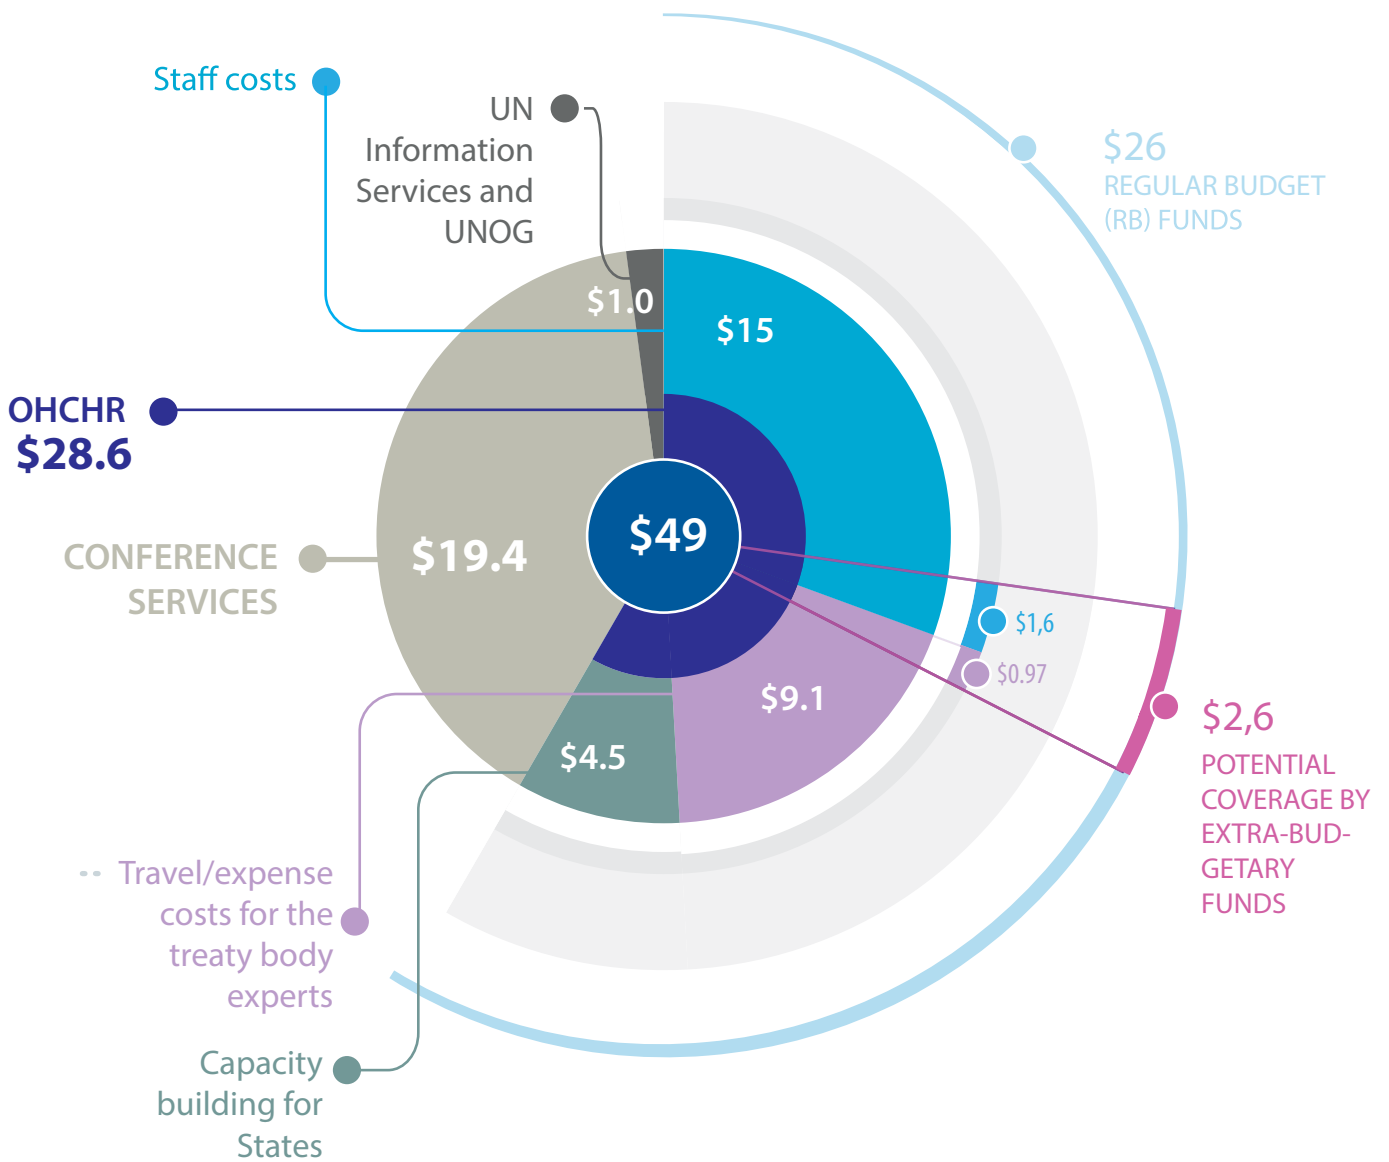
Staff costs

UN Information Services and UNOG

$26
REGULAR BUDGET (RB) FUNDS

$1.0

$15

OHCHR
$28.6

$49

CONFERENCE SERVICES

$19.4

$1,6

$0.97

$9.1

$2,6
POTENTIAL COVERAGE BY EXTRA-BUDGETARY FUNDS

$4.5

Travel/expense costs for the treaty body experts

Capacity building for States